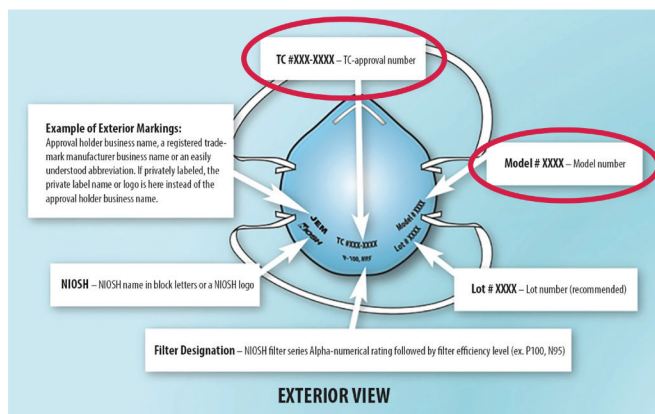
TC #XXX-XXXX – TC-approval number

Example of Exterior Markings:
Approval holder business name, a registered trademark manufacturer business name or an easily understood abbreviation. If privately labeled, the private label name or logo is here instead of the approval holder business name.

Model # XXXX – Model number

JEM
NIOSH
TC #XXX-XXXX
P-100, N95
Model # XXXX
Lot # XXXX

NIOSH – NIOSH name in block letters or a NIOSH logo

Lot # XXXX – Lot number (recommended)

Filter Designation – NIOSH filter series Alpha-numerical rating followed by filter efficiency level (ex. P100, N95)

EXTERIOR VIEW